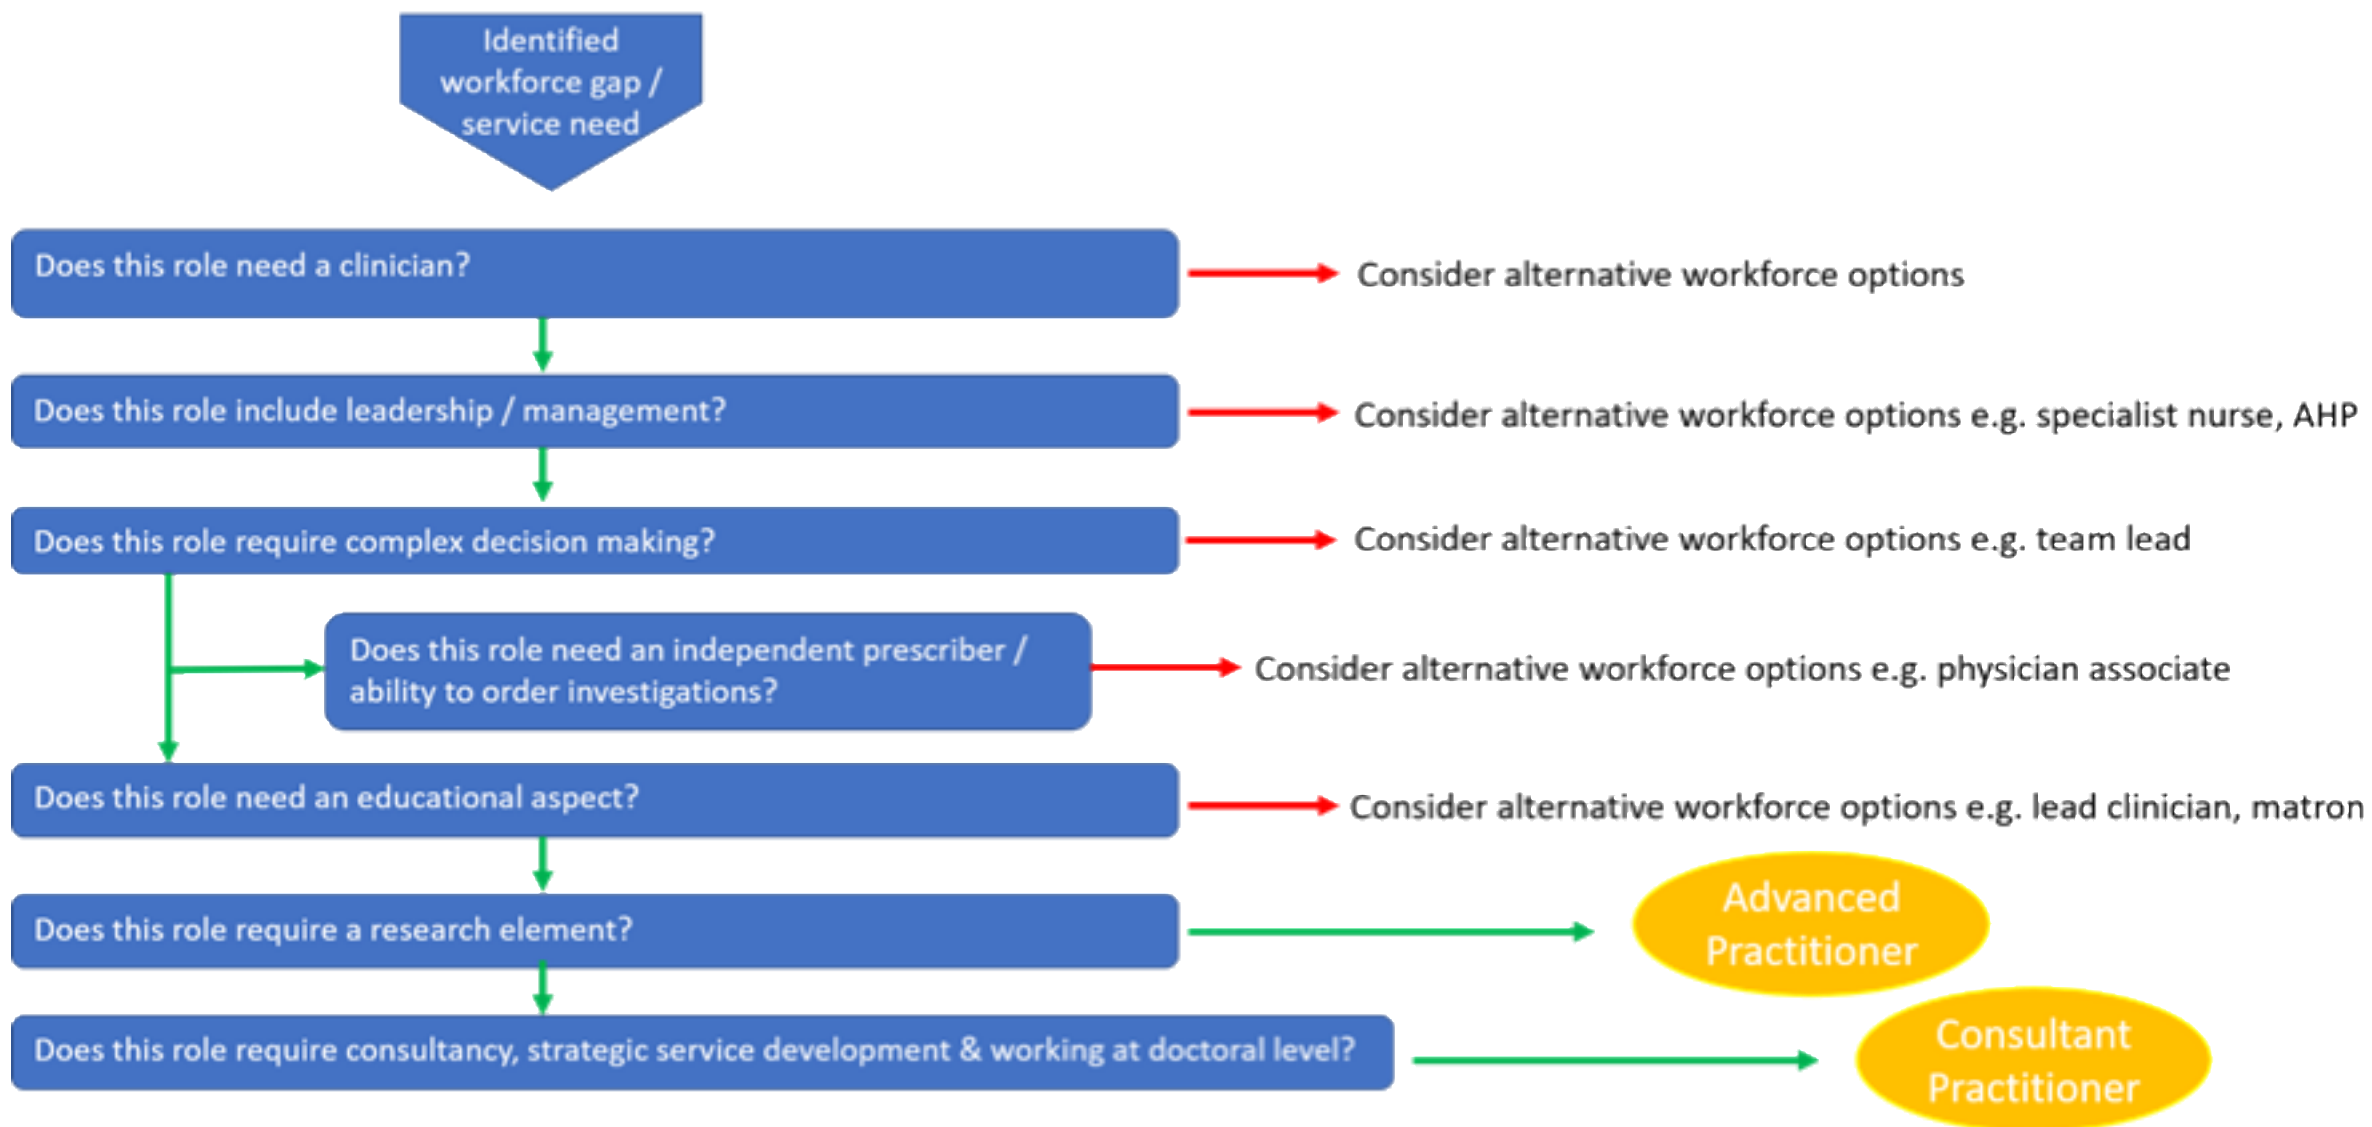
Identified workforce gap / service need

Does this role need a clinician?

Consider alternative workforce options

Does this role include leadership / management?

Consider alternative workforce options e.g. specialist nurse, AHP

Does this role require complex decision making?

Consider alternative workforce options e.g. team lead

Does this role need an independent prescriber / ability to order investigations?

Consider alternative workforce options e.g. physician associate

Does this role need an educational aspect?

Consider alternative workforce options e.g. lead clinician, matron

Does this role require a research element?

Advanced Practitioner

Does this role require consultancy, strategic service development & working at doctoral level?

Consultant Practitioner